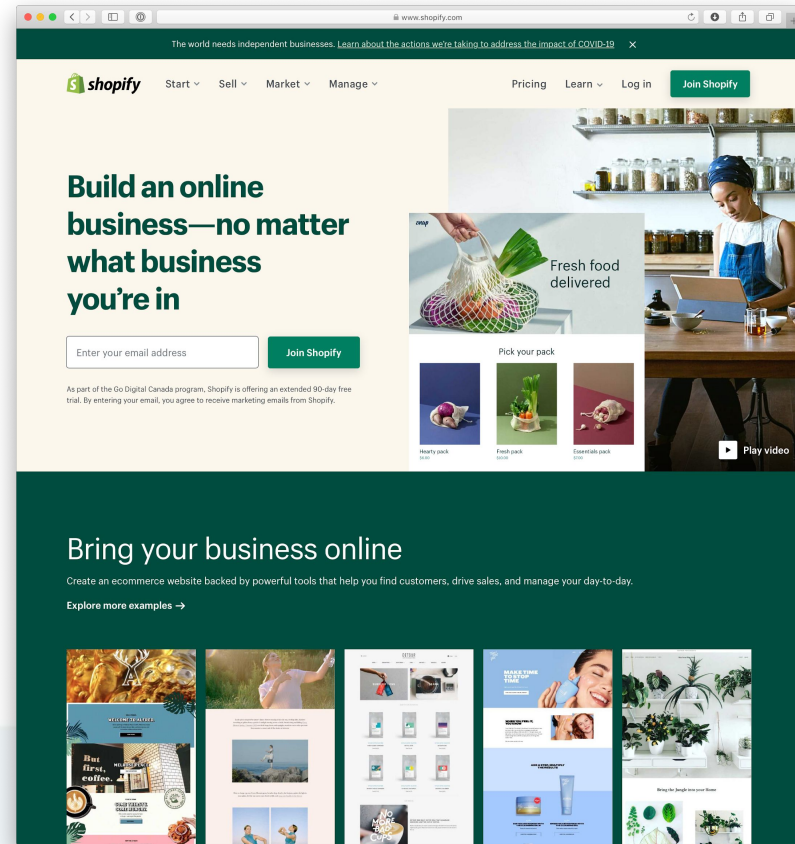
www.shopify.com

The world needs independent businesses. Learn about the actions we're taking to address the impact of COVID-19 ×

shopify Start Sell Market Manage Pricing Learn Log in Join Shopify

Build an online business—no matter what business you're in

Enter your email address

Join Shopify

As part of the Go Digital Canada program, Shopify is offering an extended 90-day free trial. By entering your email, you agree to receive marketing emails from Shopify.

Fresh food delivered

Pick your pack

Hearty pack

Fresh pack

Essentials pack

Play video

Bring your business online

Create an ecommerce website backed by powerful tools that help you find customers, drive sales, and manage your day-to-day.

Explore more examples →

But first, coffee.

MAKE TIME TO STOP TIME

NO MORE BAD CUPS

Bring the Jungle into your Home